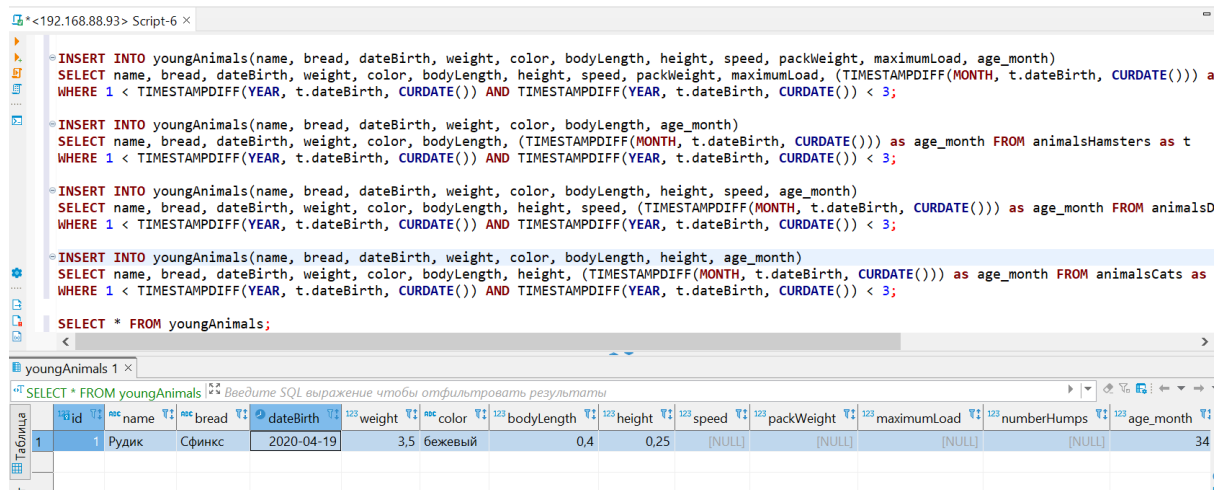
*<192.168.88.93> Script-6 ×

INSERT INTO youngAnimals(name, bread, dateBirth, weight, color, bodyLength, height, speed, packWeight, maximumLoad, age_month)
SELECT name, bread, dateBirth, weight, color, bodyLength, height, speed, packWeight, maximumLoad, (TIMESTAMPDIFF(MONTH, t.dateBirth, CURDATE())) a
WHERE 1 < TIMESTAMPDIFF(YEAR, t.dateBirth, CURDATE()) AND TIMESTAMPDIFF(YEAR, t.dateBirth, CURDATE()) < 3;

INSERT INTO youngAnimals(name, bread, dateBirth, weight, color, bodyLength, age_month)
SELECT name, bread, dateBirth, weight, color, bodyLength, (TIMESTAMPDIFF(MONTH, t.dateBirth, CURDATE())) as age_month FROM animalsHamsters as t
WHERE 1 < TIMESTAMPDIFF(YEAR, t.dateBirth, CURDATE()) AND TIMESTAMPDIFF(YEAR, t.dateBirth, CURDATE()) < 3;

INSERT INTO youngAnimals(name, bread, dateBirth, weight, color, bodyLength, height, speed, age_month)
SELECT name, bread, dateBirth, weight, color, bodyLength, height, speed, (TIMESTAMPDIFF(MONTH, t.dateBirth, CURDATE())) as age_month FROM animalsD
WHERE 1 < TIMESTAMPDIFF(YEAR, t.dateBirth, CURDATE()) AND TIMESTAMPDIFF(YEAR, t.dateBirth, CURDATE()) < 3;

INSERT INTO youngAnimals(name, bread, dateBirth, weight, color, bodyLength, height, age_month)
SELECT name, bread, dateBirth, weight, color, bodyLength, height, (TIMESTAMPDIFF(MONTH, t.dateBirth, CURDATE())) as age_month FROM animalsCats as
WHERE 1 < TIMESTAMPDIFF(YEAR, t.dateBirth, CURDATE()) AND TIMESTAMPDIFF(YEAR, t.dateBirth, CURDATE()) < 3;

SELECT * FROM youngAnimals;

youngAnimals 1 ×

SELECT * FROM youngAnimals | Введите SQL выражение чтобы отфильтровать результаты

Таблица

| | id | name | bread | dateBirth | weight | color | bodyLength | height | speed | packWeight | maximumLoad | numberHumps | age_month |
|---|---|---|---|---|---|---|---|---|---|---|---|---|---|
| 1 | 1 | Рудик | Сфинкс | 2020-04-19 | 3,5 | бежевый | 0,4 | 0,25 | [NULL] | [NULL] | [NULL] | [NULL] | 34 |